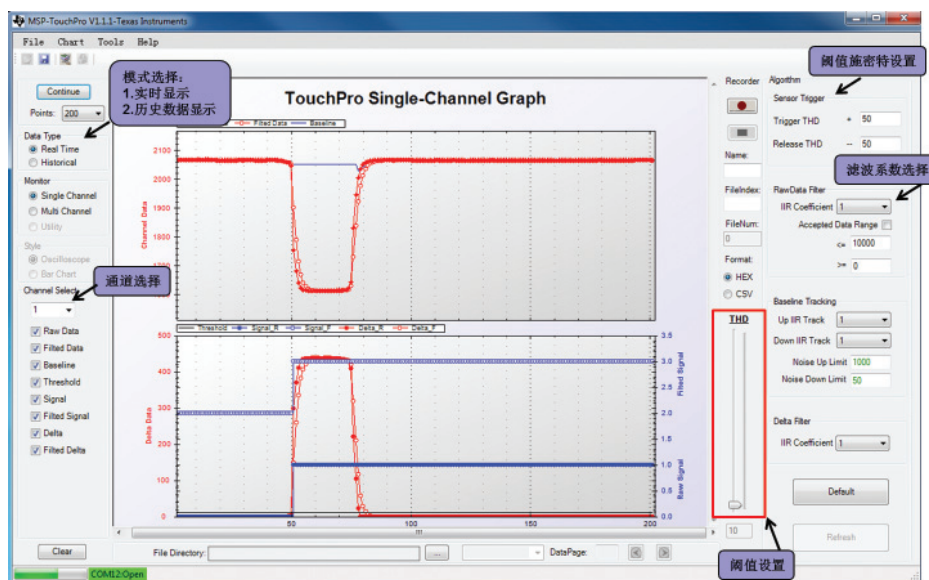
MSP-TouchPro V1.1.1-Texas Instruments

File Chart Tools Help

Continue

Points: 200

模式选择:
1.实时显示
2.历史数据显示

Data Type
Real Time
Historical

Monitor
Single Channel
Multi Channel
Utility

Style
Oscilloscope
Bar Chart

通道选择

Channel Select
1

Raw Data
Filted Data
Baseline
Threshold
Signal
Filted Signal
Delta
Filted Delta

Clear

TouchPro Single-Channel Graph

Filted Data Baseline

Channel Data

2100
2000
1900
1800
1700

Threshold Signal_R Signal_F Delta_R Delta_F

Delta Data

500
400
300
200
100
0

3.5
3.0
2.5
2.0
1.5
1.0
0.5
0.0

Filted Signal

Raw Signal

0 50 100 150 200

File Directory: ... DataPage:

Recorder

Name:

FileIndex:

FileNum:
0

Format:
HEX
CSV

THD

10

阈值设置

Algorithm

阈值施密特设置

Sensor Trigger

Trigger THD + 50

Release THD -- 50

滤波系数选择

RawData Filter

IIR Coefficient 1

Accepted Data Range

<= 10000

>= 0

Baseline Tracking

Up IIR Track 1

Down IIR Track 1

Noise Up Limit 1000

Noise Down Limit 50

Delta Filter

IIR Coefficient 1

Default

Refresh

COM12:Open